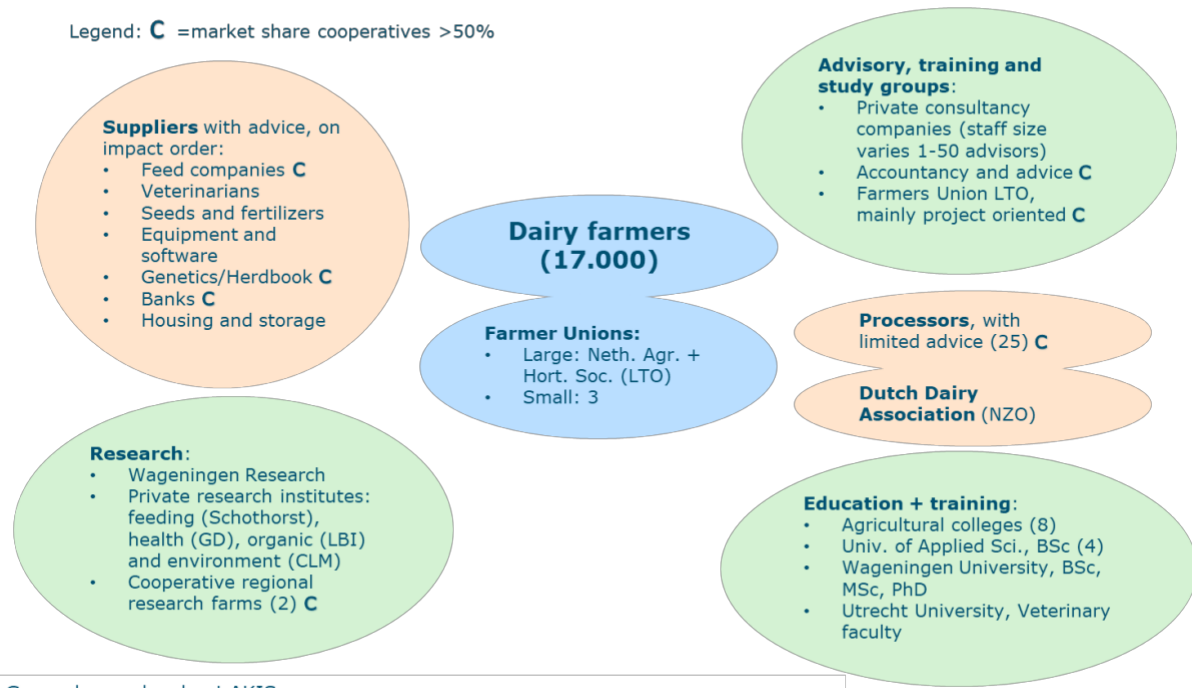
Legend: **C** =market share cooperatives >50%

**Suppliers** with advice, on impact order:
- Feed companies **C**
- Veterinarians
- Seeds and fertilizers
- Equipment and software
- Genetics/Herdbook **C**
- Banks **C**
- Housing and storage

**Dairy farmers (17.000)**

**Farmer Unions:**
- Large: Neth. Agr. + Hort. Soc. (LTO)
- Small: 3

**Advisory, training and study groups**:
- Private consultancy companies (staff size varies 1-50 advisors)
- Accountancy and advice **C**
- Farmers Union LTO, mainly project oriented **C**

**Processors**, with limited advice (25) **C**

**Dutch Dairy Association** (NZO)

**Research**:
- Wageningen Research
- Private research institutes: feeding (Schothorst), health (GD), organic (LBI) and environment (CLM)
- Cooperative regional research farms (2) **C**

**Education + training**:
- Agricultural colleges (8)
- Univ. of Applied Sci., BSc (4)
- Wageningen University, BSc, MSc, PhD
- Utrecht University, Veterinary faculty

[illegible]